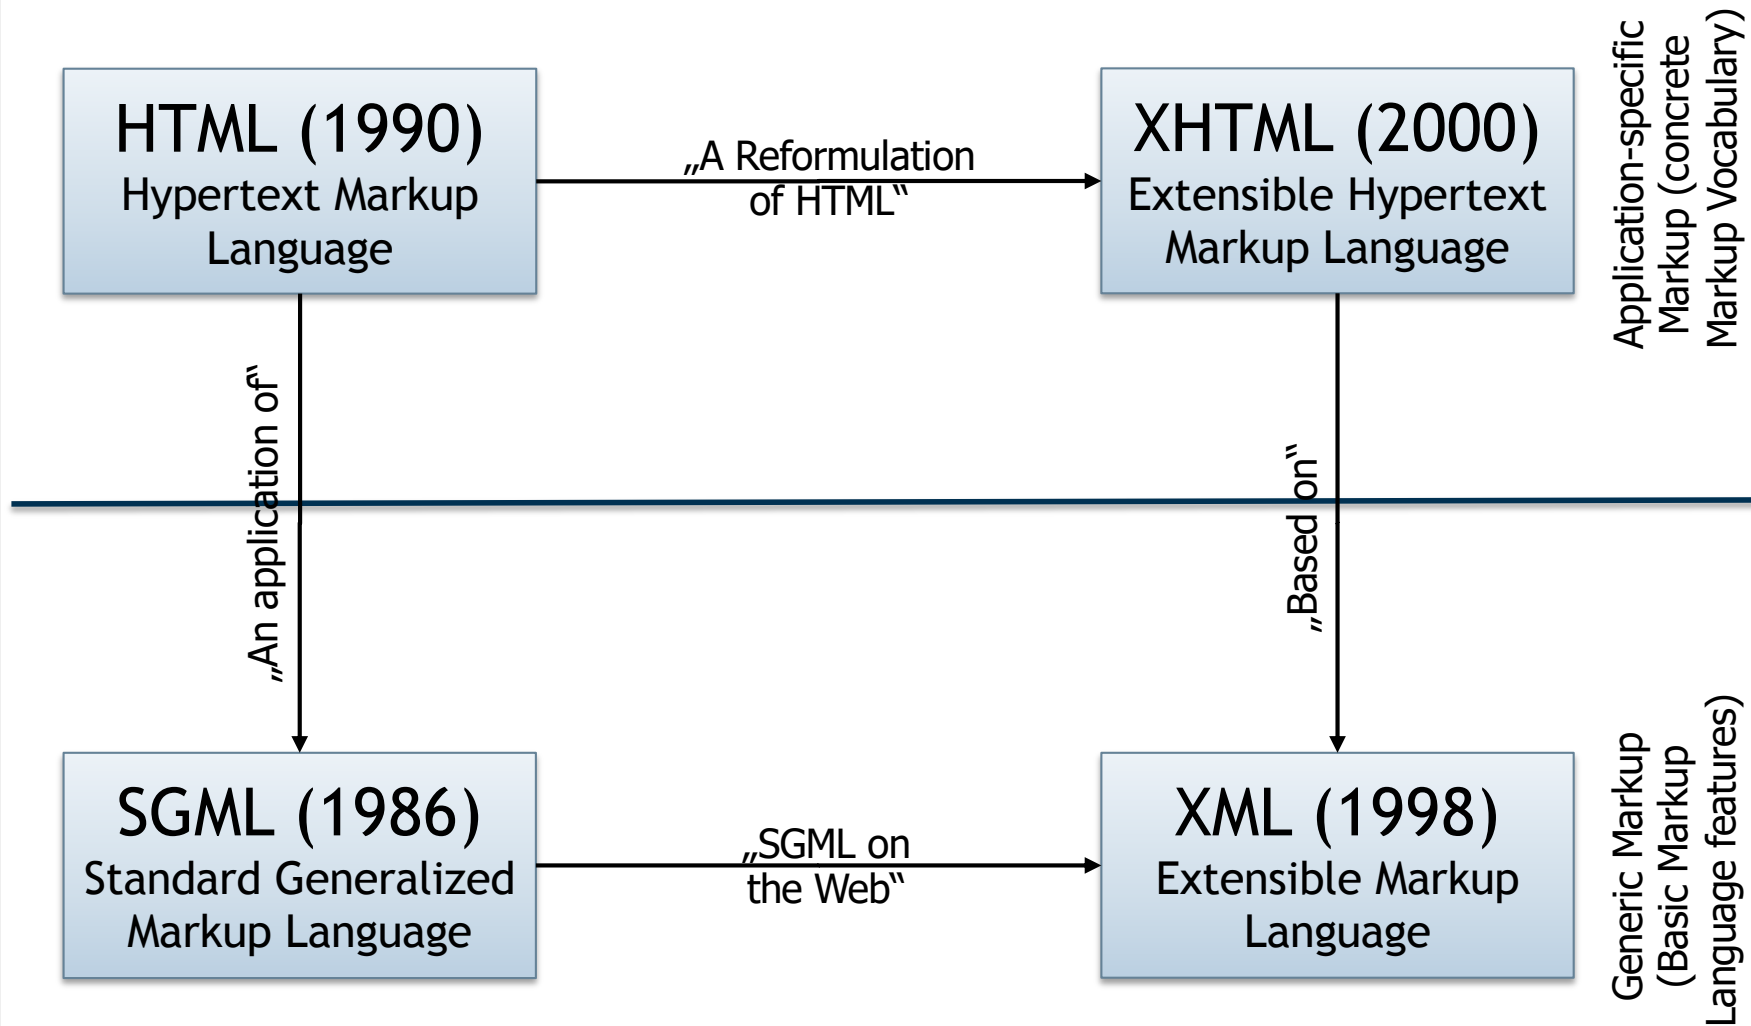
HTML (1990)
Hypertext Markup Language

„A Reformulation of HTML"

XHTML (2000)
Extensible Hypertext Markup Language

Application-specific Markup (concrete Markup Vocabulary)

„An application of"

„Based on"

SGML (1986)
Standard Generalized Markup Language

„SGML on the Web"

XML (1998)
Extensible Markup Language

Generic Markup (Basic Markup Language features)